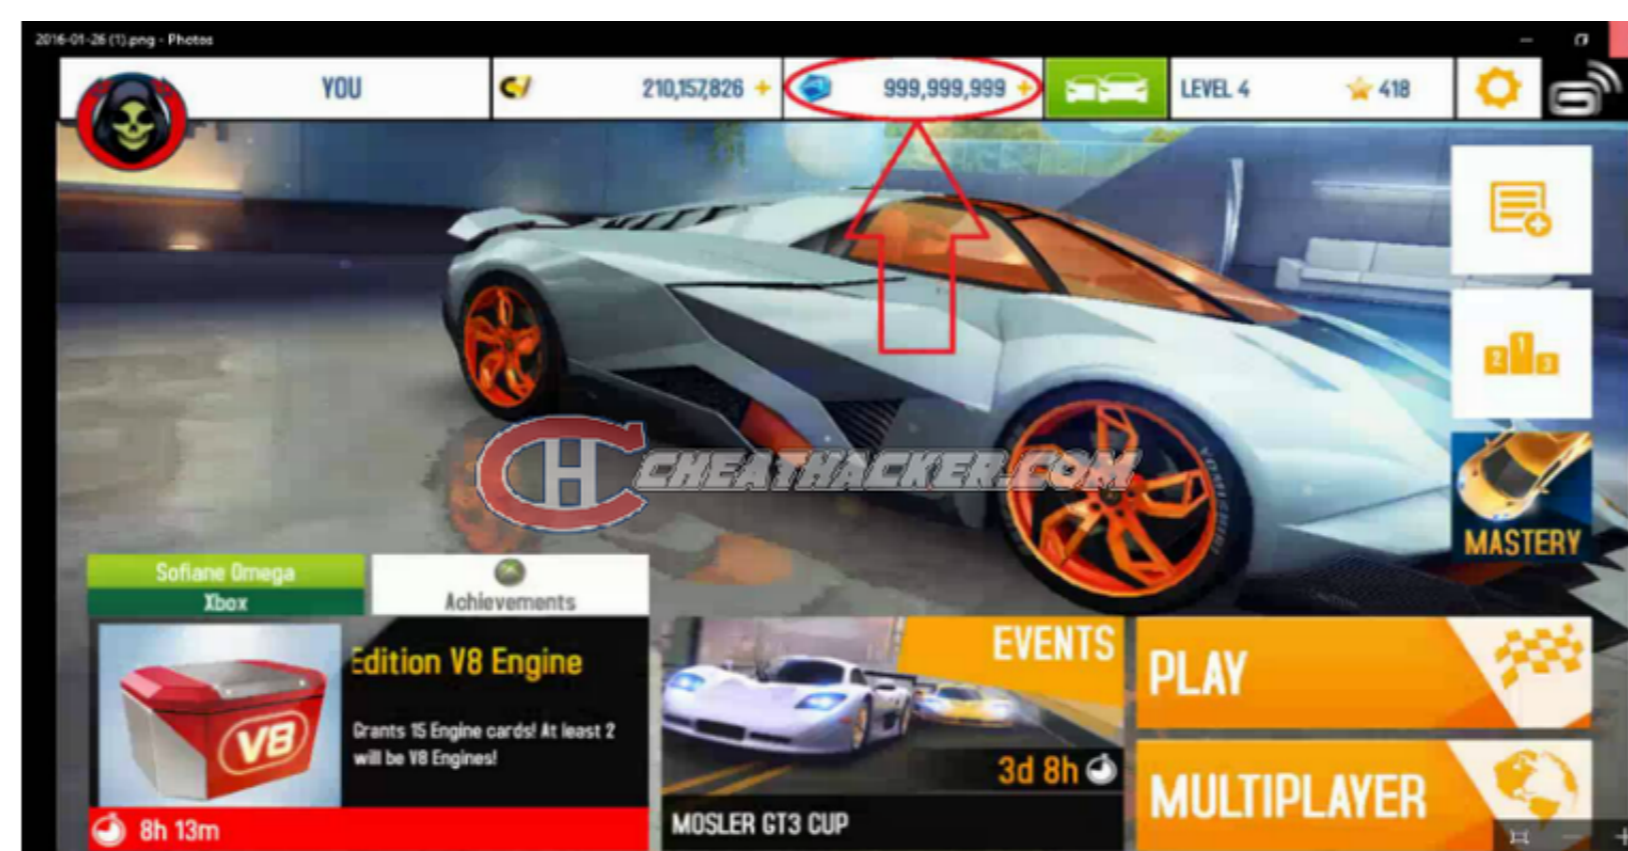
2016-01-26 (1).png - Photos

YOU

210,157,826 +

999,999,999 +

LEVEL 4

418

MASTERY

CHEATHACKER.COM

Sofiane Omega
Xbox

Achievements

Edition V8 Engine

Grants 15 Engine cards! At least 2 will be V8 Engines!

V8

8h 13m

EVENTS

3d 8h

MOSLER GT3 CUP

PLAY

MULTIPLAYER